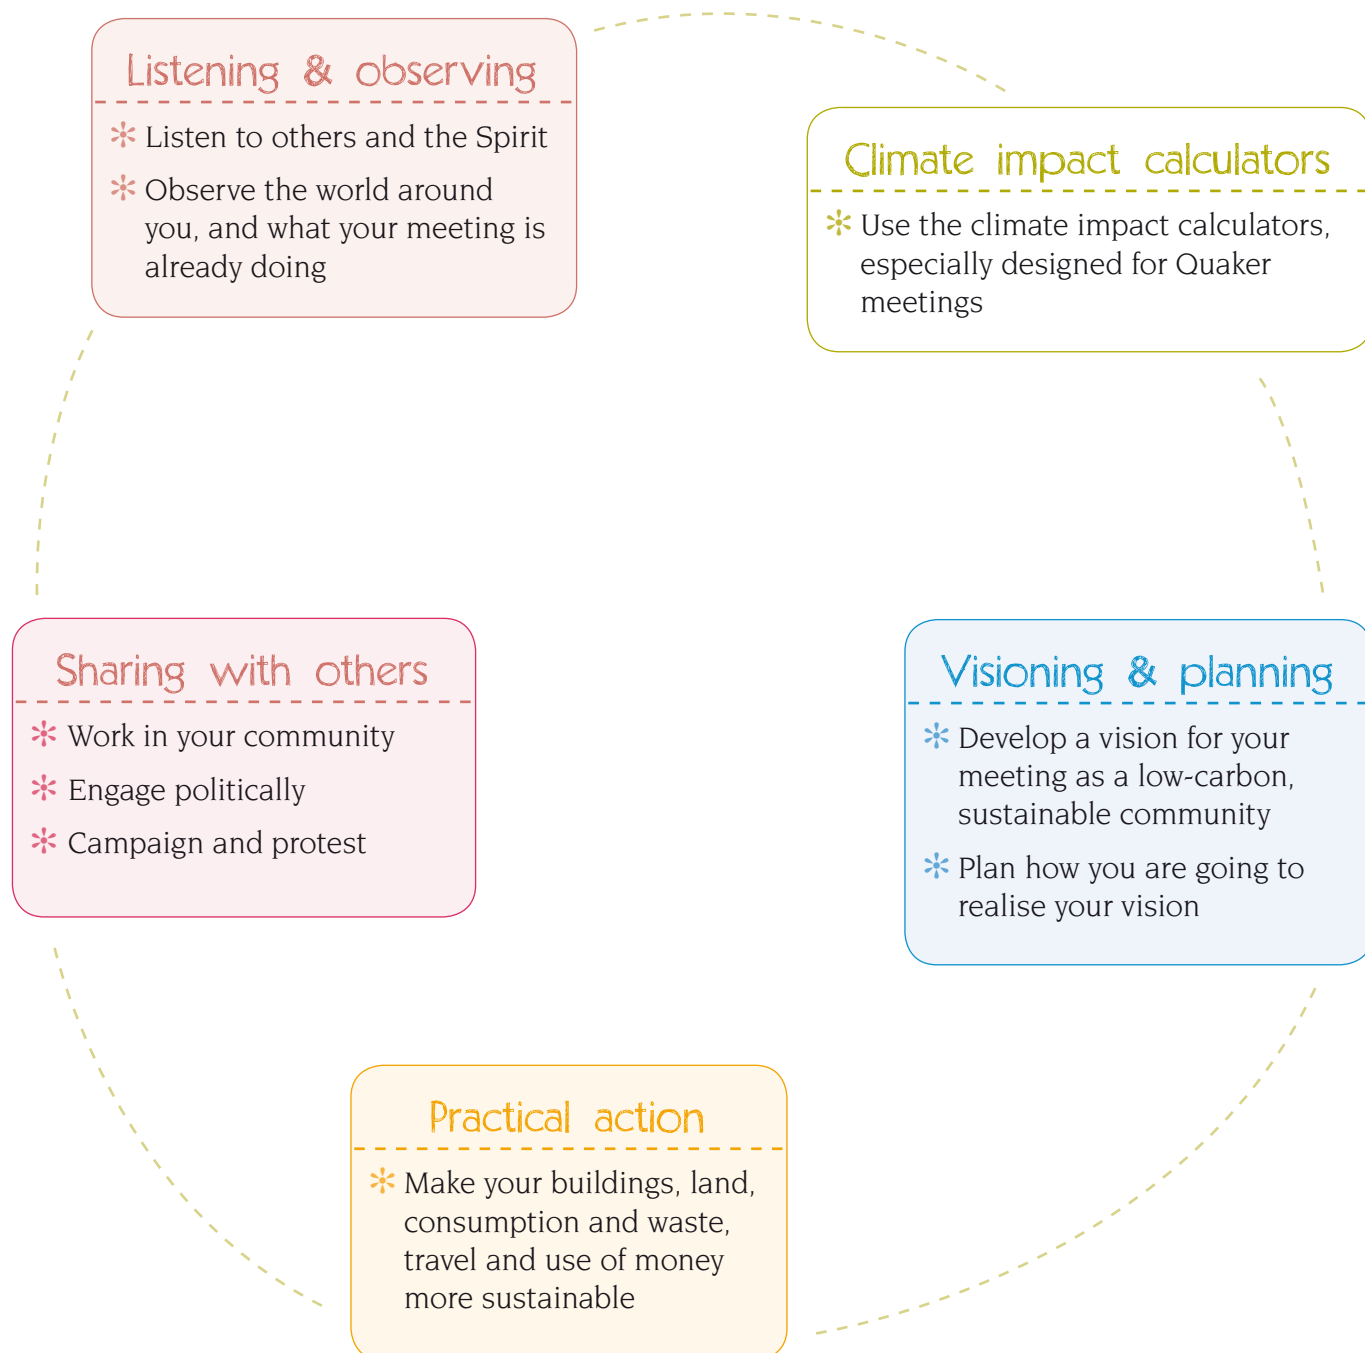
Listening & observing

Listen to others and the Spirit

Observe the world around you, and what your meeting is already doing

Climate impact calculators

Use the climate impact calculators, especially designed for Quaker meetings

Sharing with others

Work in your community

Engage politically

Campaign and protest

Visioning & planning

Develop a vision for your meeting as a low-carbon, sustainable community

Plan how you are going to realise your vision

Practical action

Make your buildings, land, consumption and waste, travel and use of money more sustainable